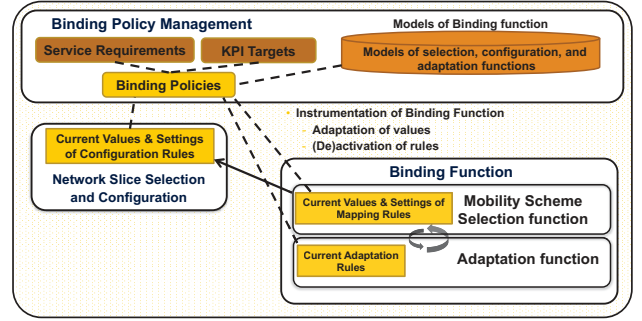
Binding Policy Management

Service Requirements

KPI Targets

Models of Binding function

Models of selection, configuration, and adaptation functions

Binding Policies

- Instrumentation of Binding Function
- Adaptation of values
- (De)activation of rules

Current Values & Settings of Configuration Rules

Network Slice Selection and Configuration

Binding Function

Current Values & Settings of Mapping Rules

Mobility Scheme Selection function

Current Adaptation Rules

Adaptation function